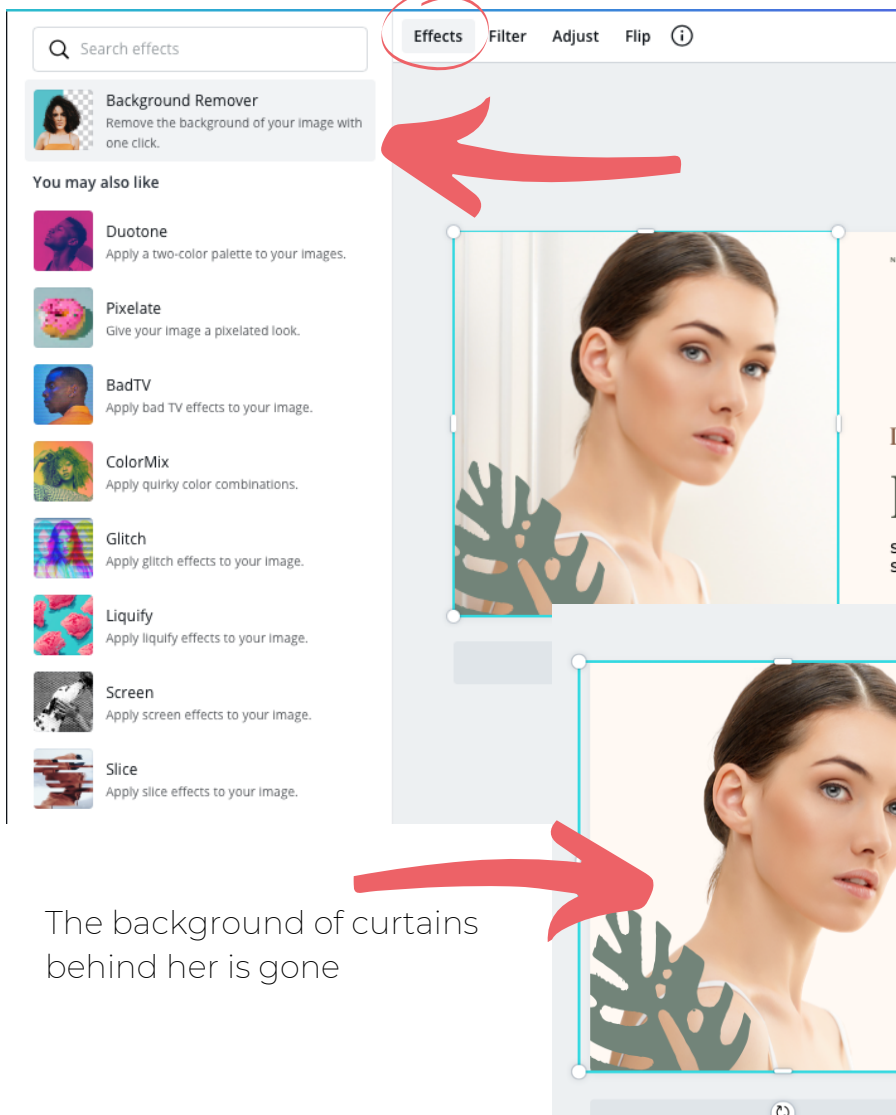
Search effects

Effects Filter Adjust Flip

Background Remover
Remove the background of your image with one click.

You may also like

Duotone
Apply a two-color palette to your images.

Pixelate
Give your image a pixelated look.

BadTV
Apply bad TV effects to your image.

ColorMix
Apply quirky color combinations.

Glitch
Apply glitch effects to your image.

Liquify
Apply liquify effects to your image.

Screen
Apply screen effects to your image.

Slice
Apply slice effects to your image.

The background of curtains behind her is gone